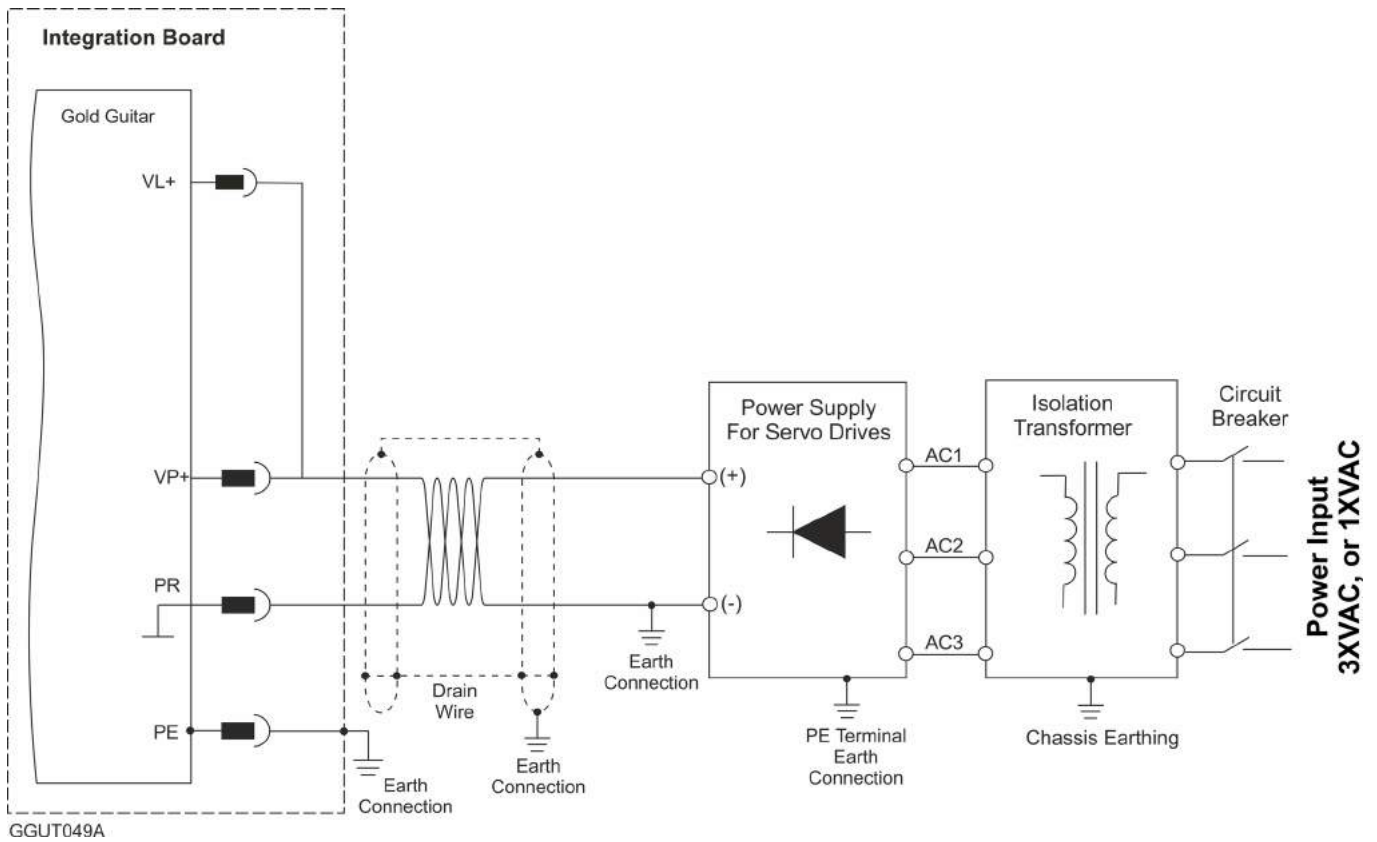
Integration Board

Gold Guitar

VL+

VP+

PR

PE

Drain Wire

Earth Connection

Earth Connection

Earth Connection

(+)

(-)

Power Supply For Servo Drives

AC1

AC2

AC3

PE Terminal Earth Connection

Isolation Transformer

Chassis Earthing

Circuit Breaker

Power Input 3XVAC, or 1XVAC

GGUT049A